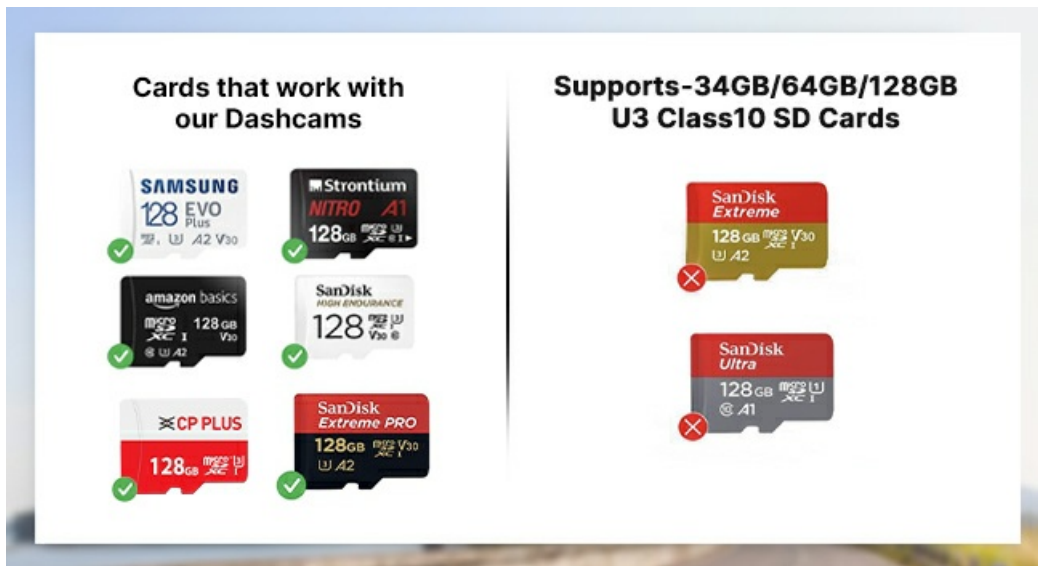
Cards that work with our Dashcams

SAMSUNG
128 EVO Plus
A2 V30

Strontium
NITRO A1
128GB

amazon basics
128 GB
V30
A2

SanDisk
HIGH ENDURANCE
128
V30

CP PLUS
128GB

SanDisk
Extreme PRO
128GB V30
A2

Supports-34GB/64GB/128GB U3 Class10 SD Cards

SanDisk
Extreme
128GB V30
A2

SanDisk
Ultra
128GB
A1